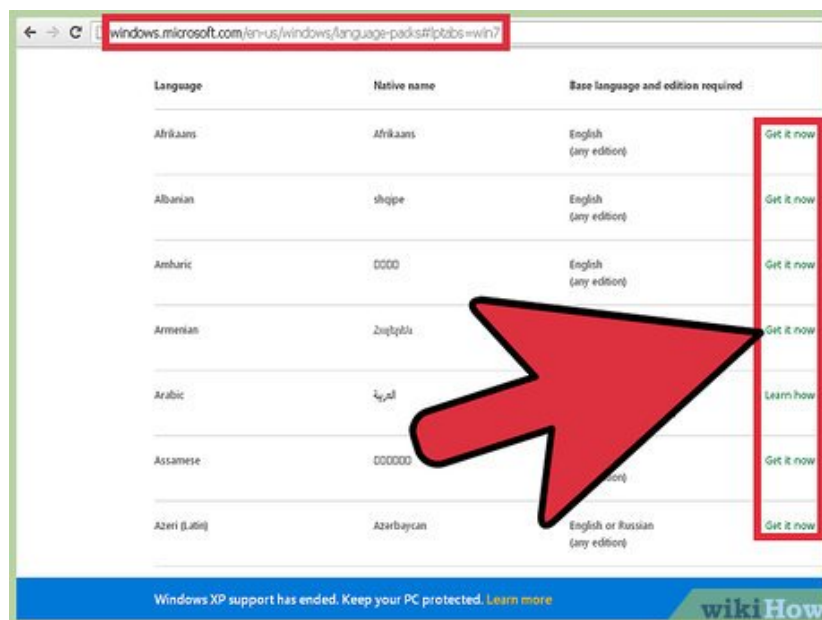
windows.microsoft.com/en-us/windows/language-packs#lptabs=win7

| Language | Native name | Base language and edition required | |
|---|---|---|---|
| Afrikaans | Afrikaans | English (any edition) | Get it now |
| Albanian | shqipe | English (any edition) | Get it now |
| Amharic | ᄆᄆᄆᄆ | English (any edition) | Get it now |
| Armenian | Հայերեն | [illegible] | Get it now |
| Arabic | العربية | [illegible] | Learn how |
| Assamese | ᄆᄆᄆᄆᄆᄆ | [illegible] | Get it now |
| Azeri (Latin) | Azərbaycan | English or Russian (any edition) | Get it now |

Windows XP support has ended. Keep your PC protected. Learn more

wikiHow